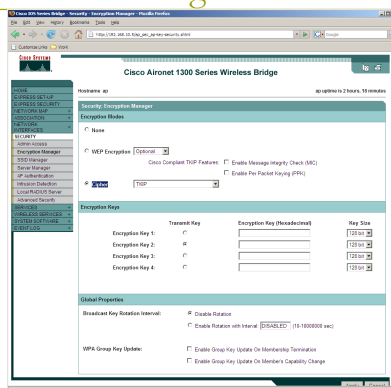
Cisco IOS Series Bridge - Security - Encryption Manager - Mozilla Firefox

File Edit View History Bookmarks Tools Help

http://192.168.10.8/ap_sec_ap-key-security.shtml

Google

Customize Links Work

CISCO SYSTEMS

Cisco Aironet 1300 Series Wireless Bridge

Hostname ap

ap uptime is 2 hours, 18 minutes

HOME
EXPRESS SET-UP
EXPRESS SECURITY
NETWORK MAP
ASSOCIATION
NETWORK INTERFACES
SECURITY
Admin Access
Encryption Manager
SSID Manager
Server Manager
AP Authentication
Intrusion Detection
Local RADIUS Server
Advanced Security
SERVICES
WIRELESS SERVICES
SYSTEM SOFTWARE
EVENT LOG

Security: Encryption Manager

Encryption Modes

None

WEP Encryption Optional

Cisco Compliant TKIP Features: Enable Message Integrity Check (MIC)

Enable Per Packet Keying (PPK)

Cipher TKIP

Encryption Keys

| | Transmit Key | Encryption Key (Hexadecimal) | Key Size |
|---|---|---|---|
| Encryption Key 1: | | | 128 bit |
| Encryption Key 2: | | | 128 bit |
| Encryption Key 3: | | | 128 bit |
| Encryption Key 4: | | | 128 bit |

Global Properties

Broadcast Key Rotation Interval: Disable Rotation

Enable Rotation with Interval: DISABLED (10-10000000 sec)

WPA Group Key Update: Enable Group Key Update On Membership Termination

Enable Group Key Update On Member's Capability Change

Apply Cancel